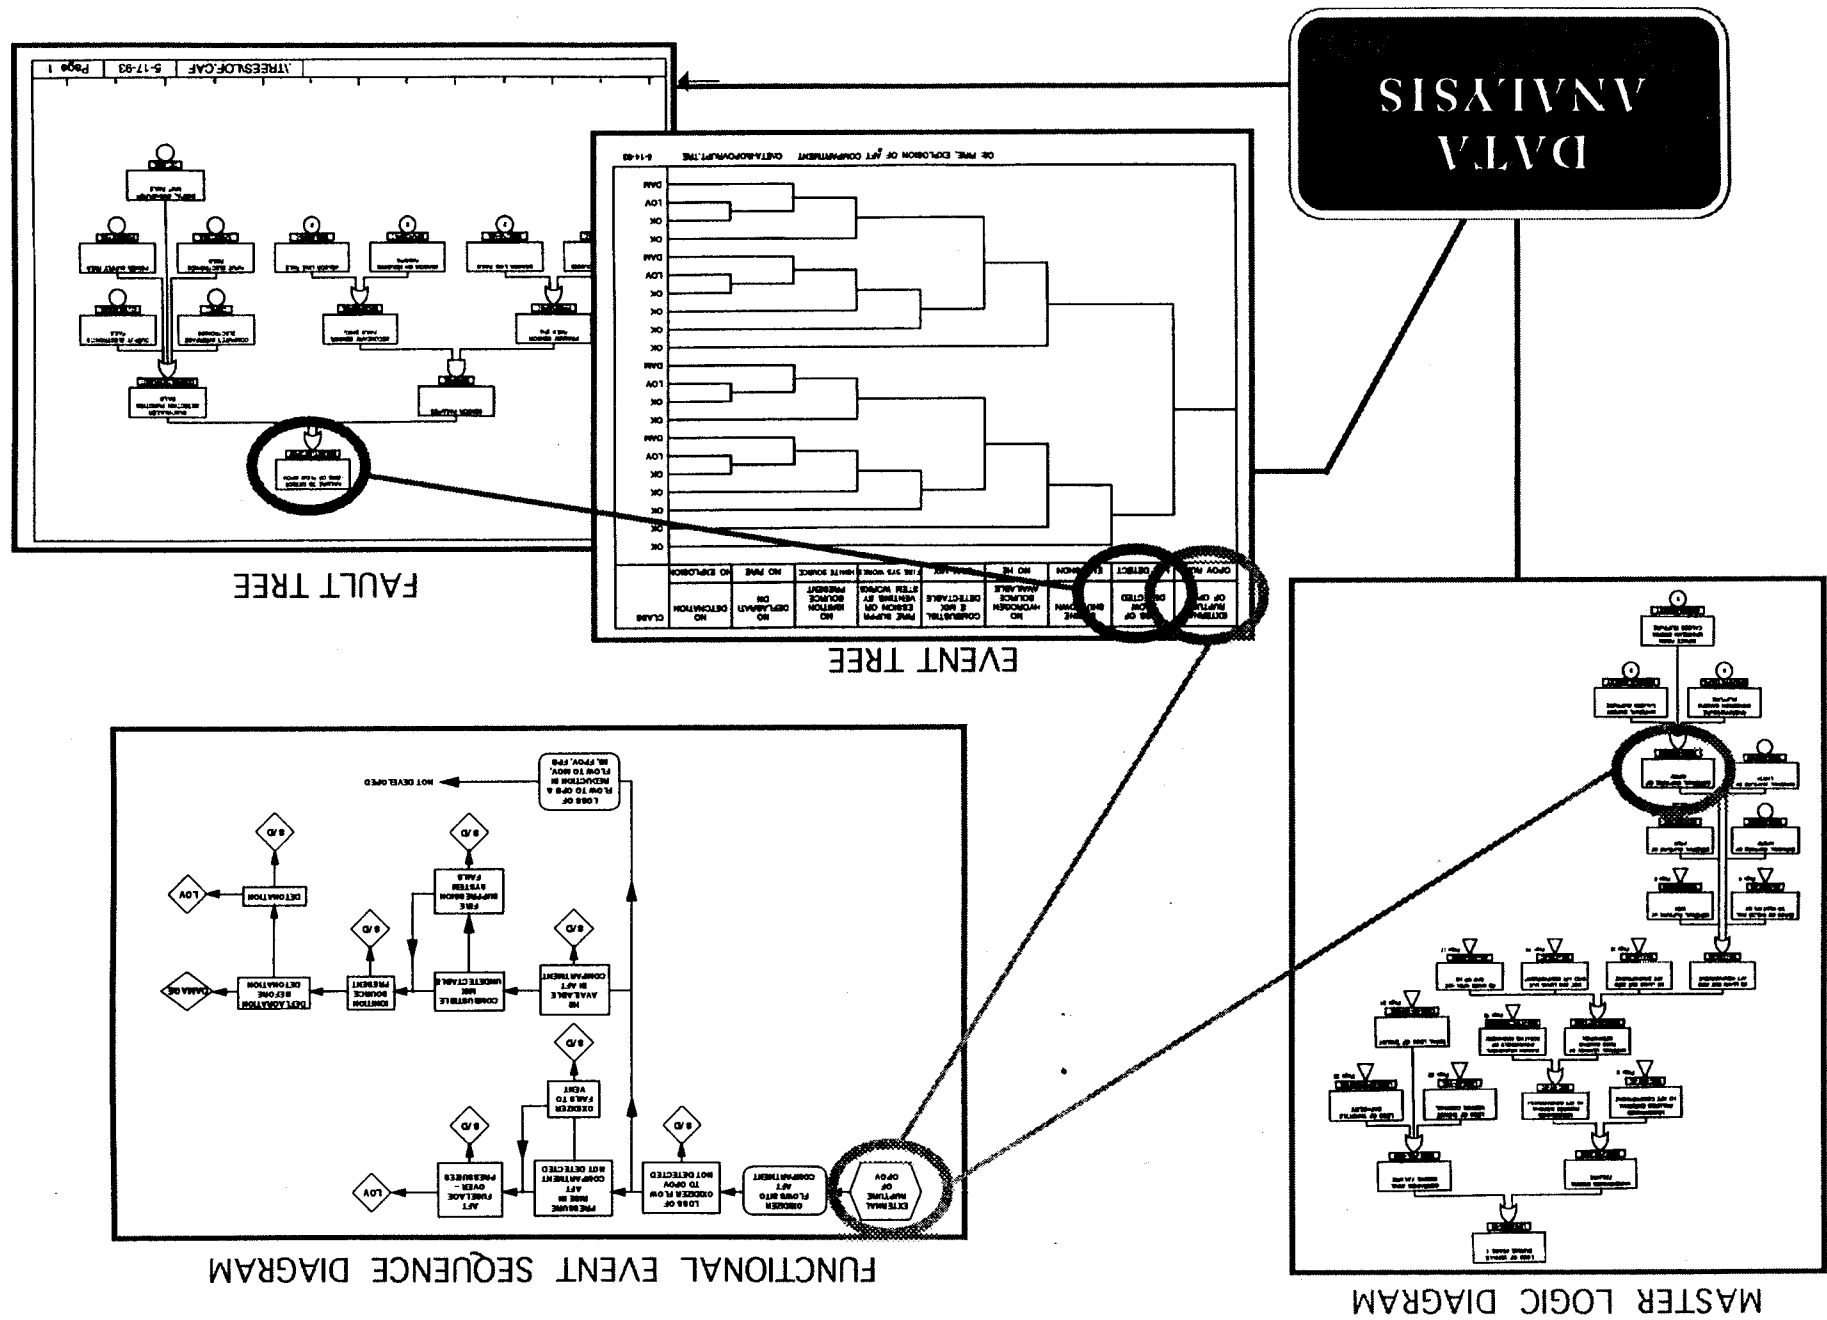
DATA ANALYSIS

FAULT TREE

EVENT TREE

FUNCTIONAL EVENT SEQUENCE DIAGRAM

MASTER LOGIC DIAGRAM

.\TREES\LOF.CAF 5-17-93 Page 1

OE FIRE, EXPLOSION OF AFT COMPARTMENT 6-14-93

EXTERNAL RUPTURE OF OPOV

OXIDIZER FLOWS INTO AFT COMPARTMENT

LOSS OF OXIDIZER FLOW TO OPOV NOT DETECTED

PRESSURE RISE IN AFT COMPARTMENT NOT DETECTED

AFT FUSELAGE OVER-PRESSURED

OXIDIZER FAILS TO VENT

NO H2 AVAILABLE IN AFT COMPARTMENT

COMBUSTIBLE MIX UNDETECTABLE

IGNITION SOURCE PRESENT

DEFLAGRATION BEFORE DETONATION

DETONATION

FIRE SUPPRESSION SYSTEM FAILS

LOSS OF FLOW TO OPB & REDUCTION IN FLOW TO MOV, SB, FPOV, FPB

NOT DEVELOPED

LOV

DAMAGE

S/D

NO DETONATION

NO DEFLAGRATION

NO IGNITION SOURCE PRESENT

FIRE SUPPRESSION OR VENTING BY STEM WORKS

COMBUSTIBLE & MIX DETECTABLE

NO HYDROGEN SOURCE AVAILABLE

NO EXPLOSION

NO FIRE

OK

LOV

DAM